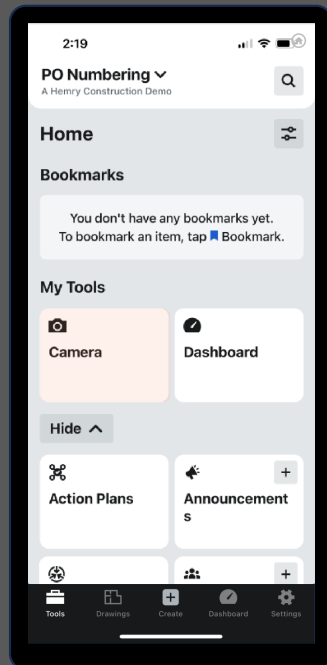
2:19

PO Numbering

A Hemry Construction Demo

Home

Bookmarks

You don't have any bookmarks yet. To bookmark an item, tap Bookmark.

My Tools

Camera

Dashboard

Hide

Action Plans

Announcements

+

+

Tools Drawings Create Dashboard Settings